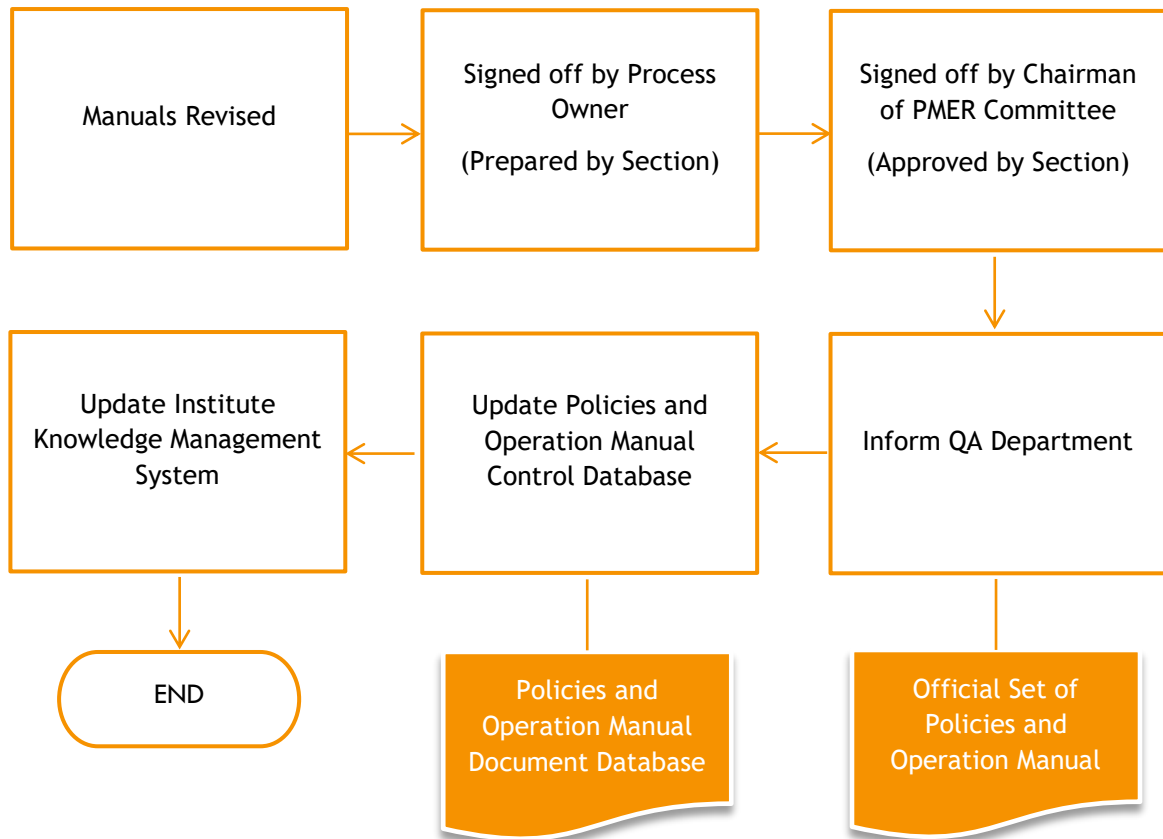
Manuals Revised

Signed off by Process Owner

(Prepared by Section)

Signed off by Chairman of PMER Committee

(Approved by Section)

Update Institute Knowledge Management System

Update Policies and Operation Manual Control Database

Inform QA Department

END

Policies and Operation Manual Document Database

Official Set of Policies and Operation Manual